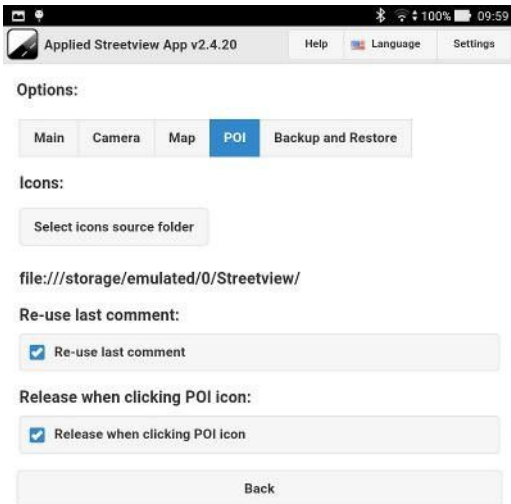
100% 09:59

Applied Streetview App v2.4.20 Help Language Settings

Options:

Main Camera Map POI Backup and Restore

Icons:

Select icons source folder

file:///storage/emulated/0/Streetview/

Re-use last comment:

Re-use last comment

Release when clicking POI icon:

Release when clicking POI icon

Back